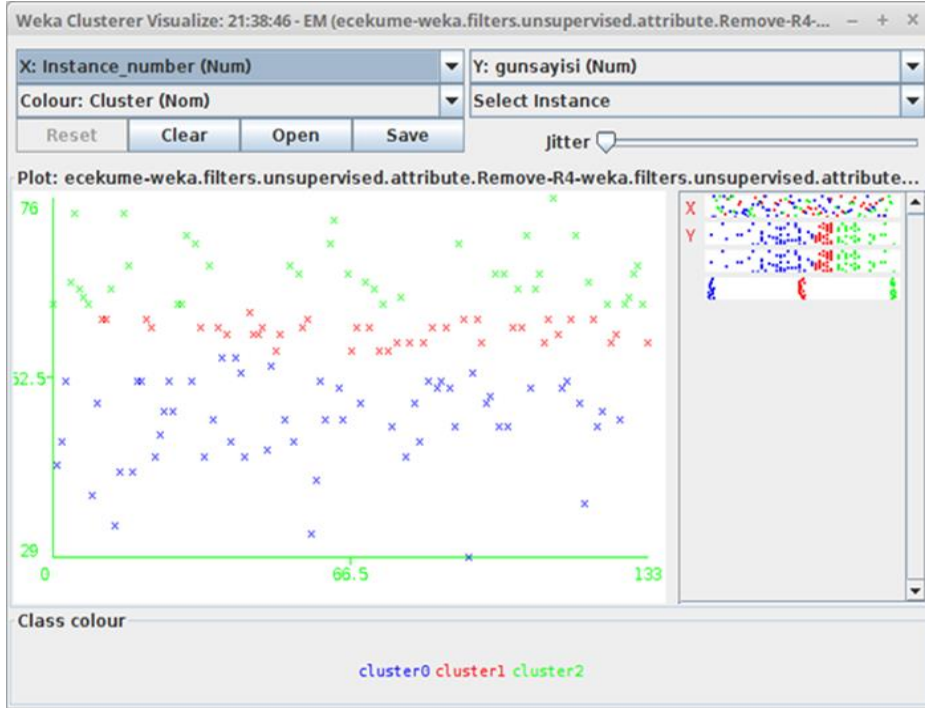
Weka Clusterer Visualize: 21:38:46 - EM (ecekume-weka.filters.unsupervised.attribute.Remove-R4-... – + ×

X: Instance_number (Num)
Y: gunsayisi (Num)
Colour: Cluster (Nom)
Select Instance
Reset
Clear
Open
Save
Jitter

Plot: ecekume-weka.filters.unsupervised.attribute.Remove-R4-weka.filters.unsupervised.attribute...

76
52.5
29
0
66.5
133

X
Y

Class colour

cluster0 cluster1 cluster2